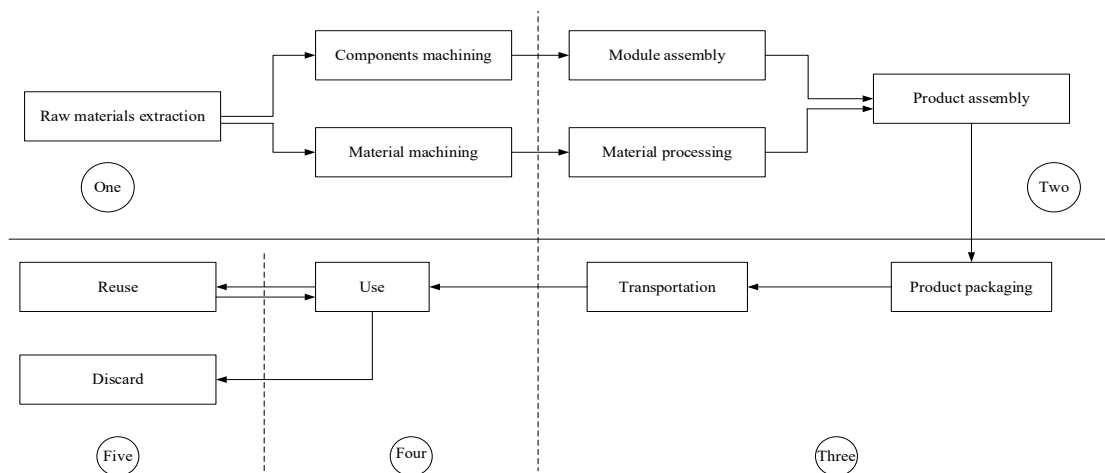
Raw materials extraction

Components machining

Material machining

Module assembly

Material processing

Product assembly

One

Two

Reuse

Use

Transportation

Product packaging

Discard

Five

Four

Three